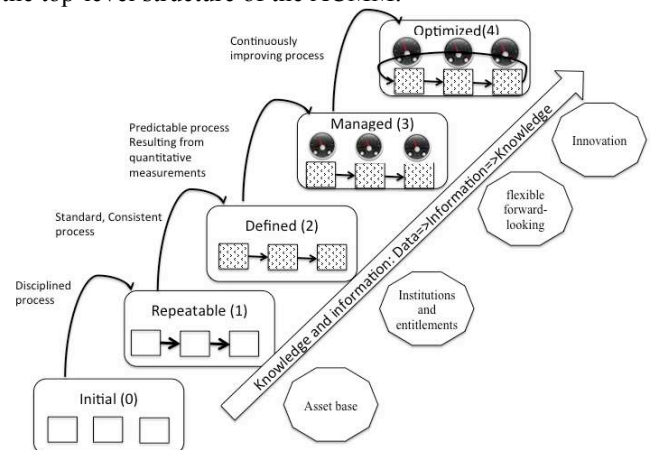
the top-level structure of the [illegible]

Continuously improving process

Optimized(4)

Predictable process Resulting from quantitative measurements

Managed (3)

Standard, Consistent process

Defined (2)

Disciplined process

Repeatable (1)

Initial (0)

Knowledge and information: Data=>Information=>Knowledge

Innovation

flexible forward-looking

Institutions and entitlements

Asset base